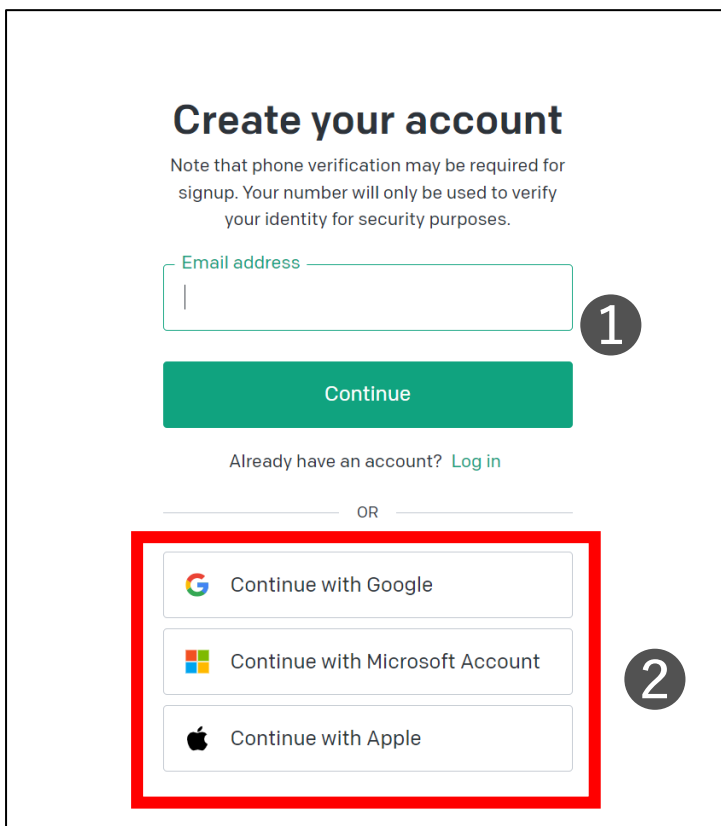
Create your account

Note that phone verification may be required for signup. Your number will only be used to verify your identity for security purposes.

Email address

1

Continue

Already have an account? Log in

OR

Continue with Google

Continue with Microsoft Account

2

Continue with Apple